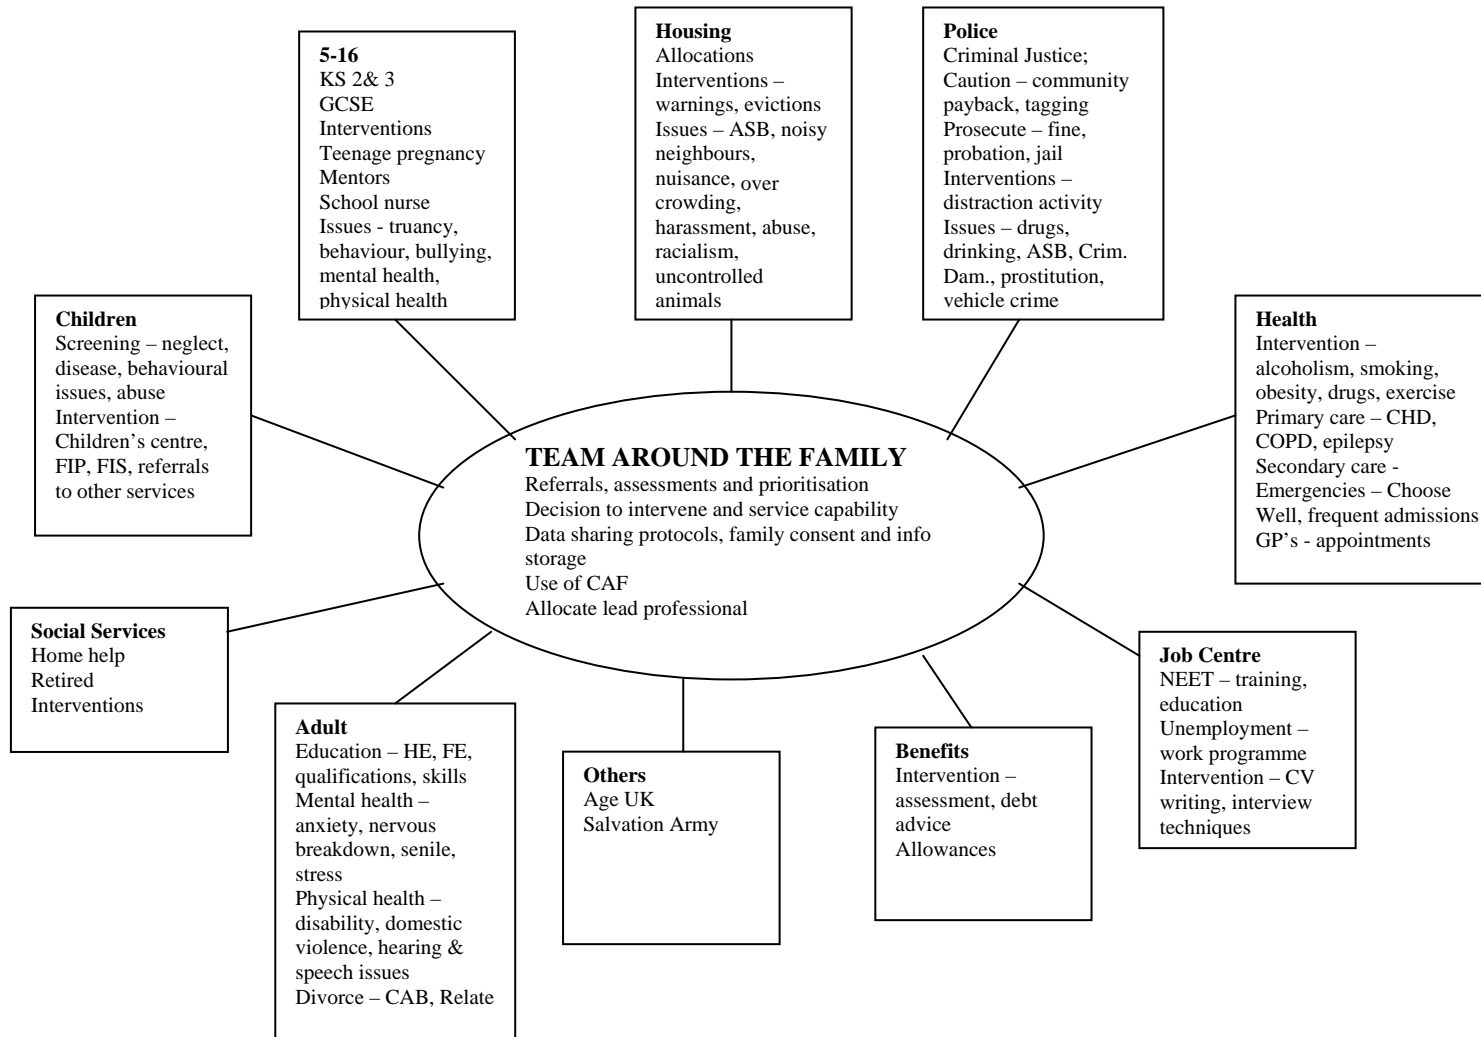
**5-16**
KS 2& 3
GCSE
Interventions
Teenage pregnancy
Mentors
School nurse
Issues - truancy, behaviour, bullying, mental health, physical health

**Housing**
Allocations
Interventions – warnings, evictions
Issues – ASB, noisy neighbours, nuisance, over crowding, harassment, abuse, racialism, uncontrolled animals

**Police**
Criminal Justice;
Caution – community payback, tagging
Prosecute – fine, probation, jail
Interventions – distraction activity
Issues – drugs, drinking, ASB, Crim. Dam., prostitution, vehicle crime

**Children**
Screening – neglect, disease, behavioural issues, abuse
Intervention – Children's centre, FIP, FIS, referrals to other services

**Health**
Intervention – alcoholism, smoking, obesity, drugs, exercise
Primary care – CHD, COPD, epilepsy
Secondary care - Emergencies – Choose Well, frequent admissions
GP's - appointments

**TEAM AROUND THE FAMILY**
Referrals, assessments and prioritisation
Decision to intervene and service capability
Data sharing protocols, family consent and info storage
Use of CAF
Allocate lead professional

**Social Services**
Home help
Retired
Interventions

**Job Centre**
NEET – training, education
Unemployment – work programme
Intervention – CV writing, interview techniques

**Adult**
Education – HE, FE, qualifications, skills
Mental health – anxiety, nervous breakdown, senile, stress
Physical health – disability, domestic violence, hearing & speech issues
Divorce – CAB, Relate

**Others**
Age UK
Salvation Army

**Benefits**
Intervention – assessment, debt advice
Allowances